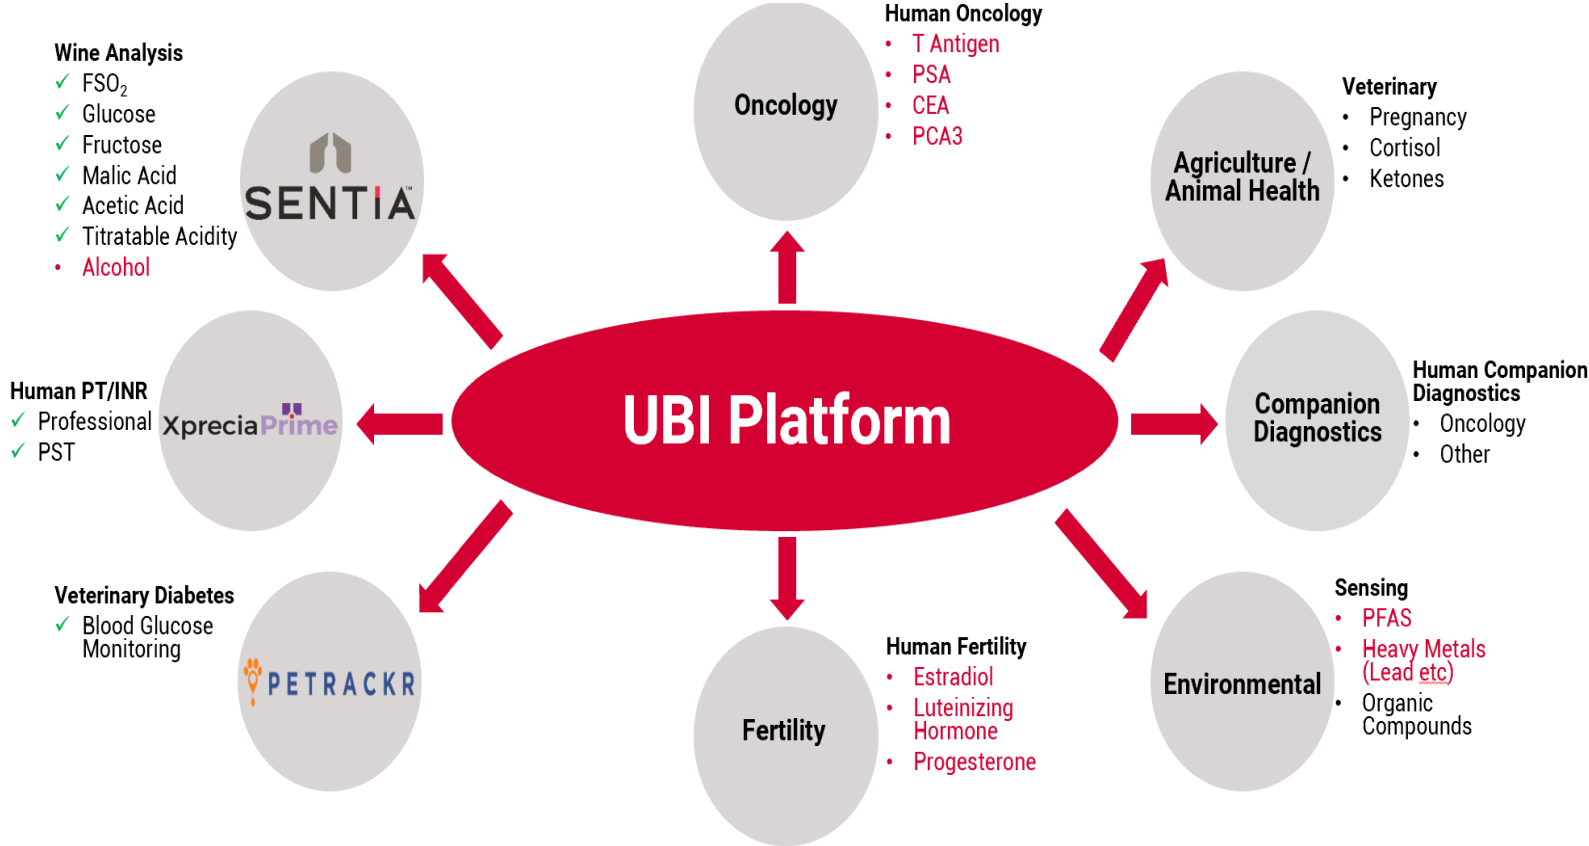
Wine Analysis
✓ $FSO_2$
✓ Glucose
✓ Fructose
✓ Malic Acid
✓ Acetic Acid
✓ Titratable Acidity
• Alcohol

SENTIA

Oncology

Human Oncology
• T Antigen
• PSA
• CEA
• PCA3

Agriculture / Animal Health

Veterinary
• Pregnancy
• Cortisol
• Ketones

Human PT/INR
✓ Professional
✓ PST

XpreciaPrime

UBI Platform

Companion Diagnostics

Human Companion Diagnostics
• Oncology
• Other

Veterinary Diabetes
✓ Blood Glucose Monitoring

PETRACKR

Fertility

Human Fertility
• Estradiol
• Luteinizing Hormone
• Progesterone

Environmental

Sensing
• PFAS
• Heavy Metals (Lead etc)
• Organic Compounds